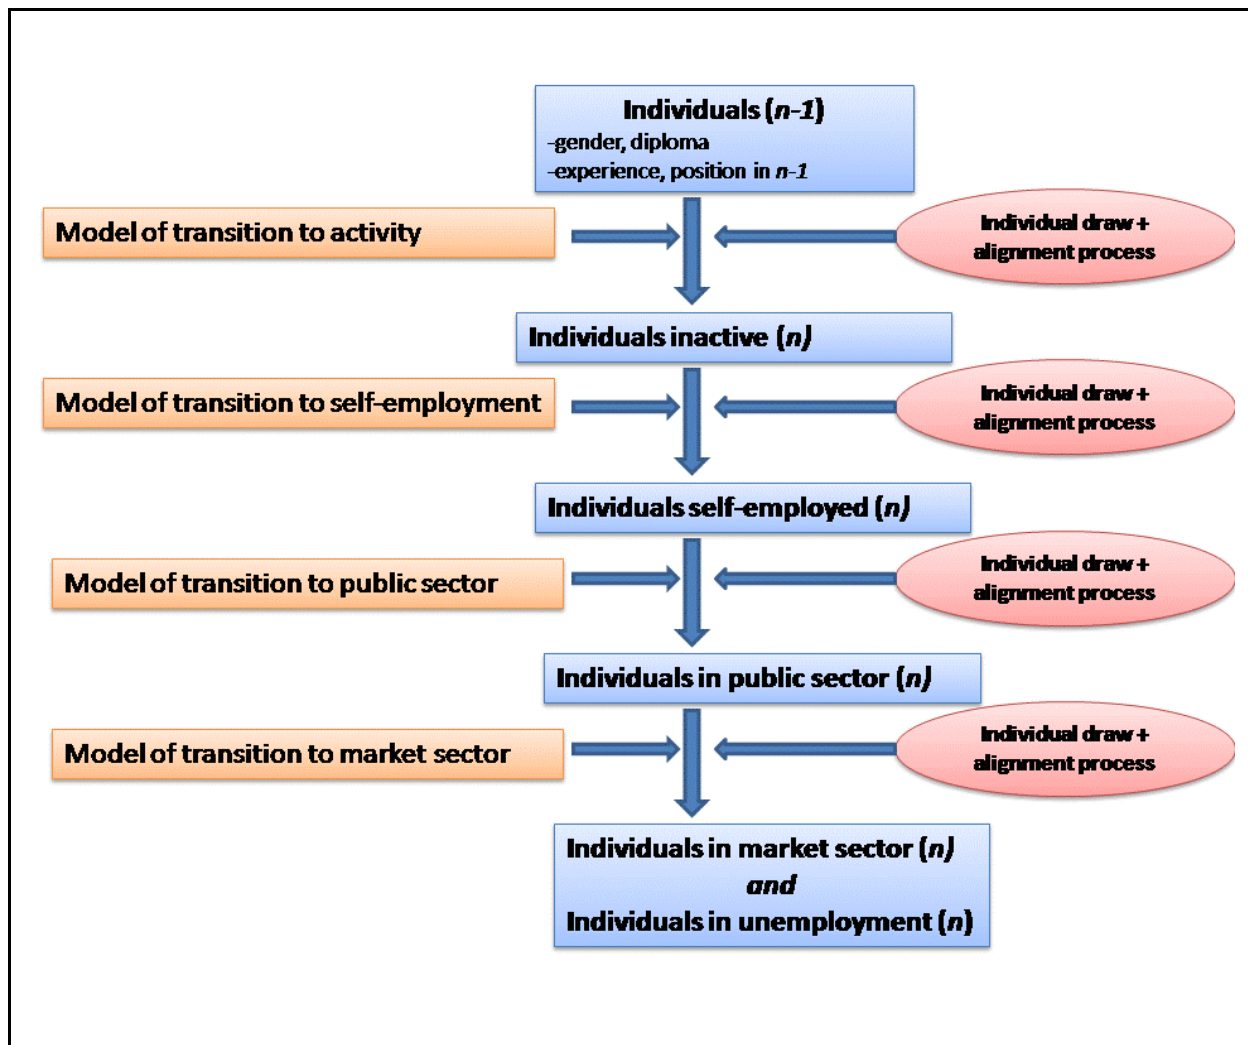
Individuals (*n-1*)
-gender, diploma
-experience, position in *n-1*

Model of transition to activity

Individual draw + alignment process

Individuals inactive (*n*)

Model of transition to self-employment

Individual draw + alignment process

Individuals self-employed (*n*)

Model of transition to public sector

Individual draw + alignment process

Individuals in public sector (*n*)

Model of transition to market sector

Individual draw + alignment process

Individuals in market sector (*n*)
*and*
Individuals in unemployment (*n*)